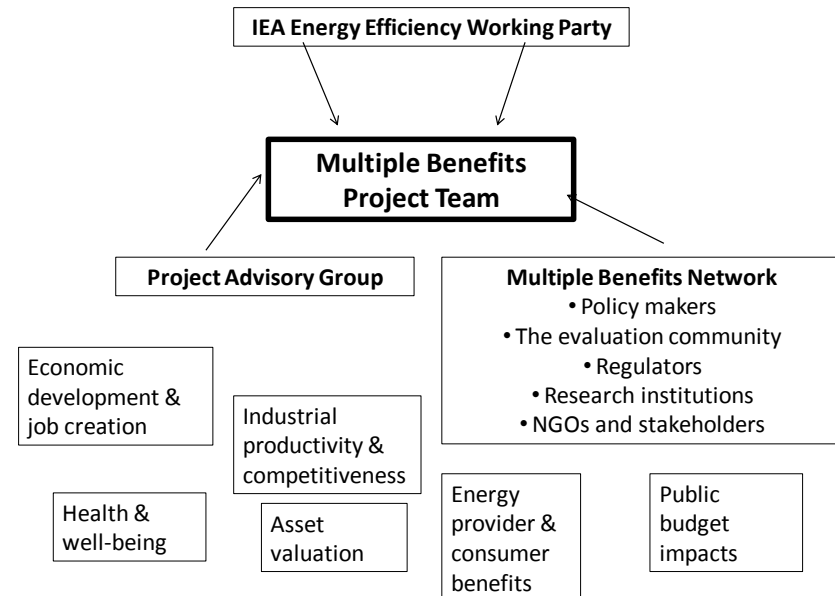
IEA Energy Efficiency Working Party

Multiple Benefits Project Team

Project Advisory Group

Multiple Benefits Network
• Policy makers
• The evaluation community
• Regulators
• Research institutions
• NGOs and stakeholders

Economic development & job creation

Industrial productivity & competitiveness

Health & well-being

Asset valuation

Energy provider & consumer benefits

Public budget impacts